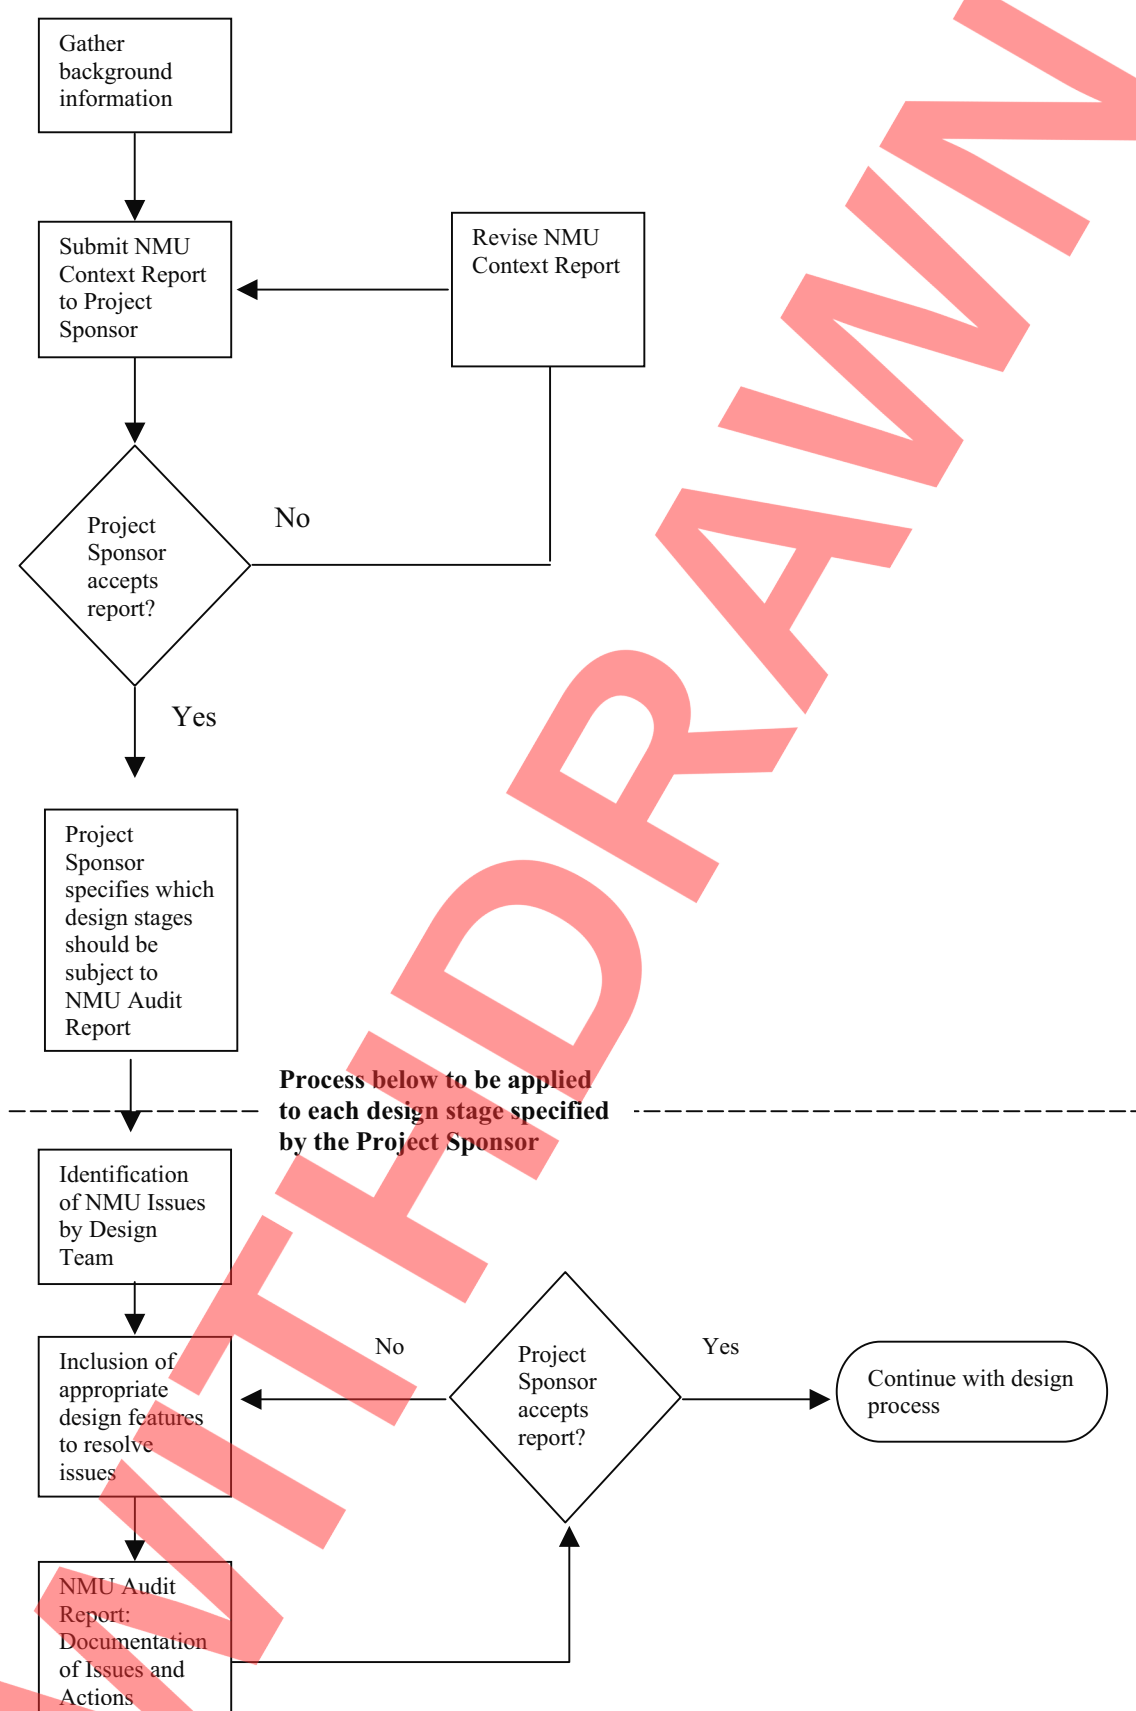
Gather background information

Submit NMU Context Report to Project Sponsor

Revise NMU Context Report

Project Sponsor accepts report?

No

Yes

Project Sponsor specifies which design stages should be subject to NMU Audit Report

Process below to be applied to each design stage specified by the Project Sponsor

Identification of NMU Issues by Design Team

Inclusion of appropriate design features to resolve issues

No

Project Sponsor accepts report?

Yes

Continue with design process

NMU Audit Report: Documentation of Issues and Actions

WITHDRAWN